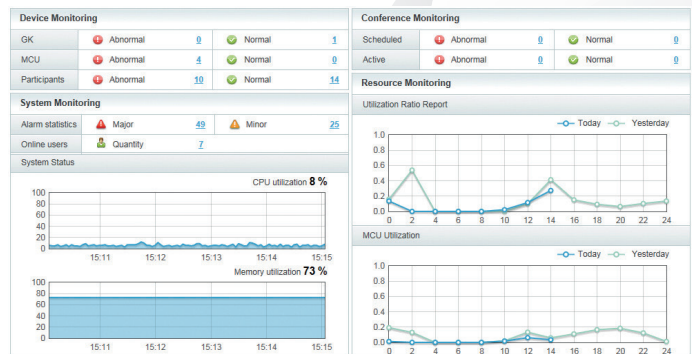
Device Monitoring

| GK | Abnormal | 0 | Normal | 1 |
|---|---|---|---|---|
| MCU | Abnormal | 4 | Normal | 0 |
| Participants | Abnormal | 10 | Normal | 14 |

System Monitoring

| Alarm statistics | Major | 49 | Minor | 25 |
|---|---|---|---|---|
| Online users | Quantity | 7 | | |

System Status

CPU utilization 8 %

100
80
60
40
20
0
15:11 15:12 15:13 15:14 15:15

Memory utilization 73 %

100
80
60
40
20
0
15:11 15:12 15:13 15:14 15:15

Conference Monitoring

| Scheduled | Abnormal | 0 | Normal | 0 |
|---|---|---|---|---|
| Active | Abnormal | 0 | Normal | 0 |

Resource Monitoring

Utilization Ratio Report

Today Yesterday

1.0
0.8
0.6
0.4
0.2
0.0
0 2 4 6 8 10 12 14 16 18 20 22 24

MCU Utilization

Today Yesterday

1.0
0.8
0.6
0.4
0.2
0.0
0 2 4 6 8 10 12 14 16 18 20 22 24